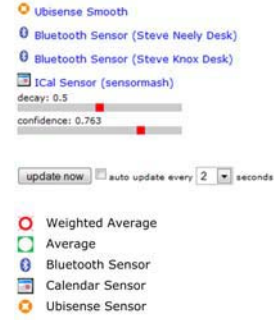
Ubisense Smooth

Bluetooth Sensor (Steve Neely Desk)

Bluetooth Sensor (Steve Knox Desk)

ICal Sensor (sensormash)

decay: 0.5

confidence: 0.763

update now auto update every 2 seconds

Weighted Average

Average

Bluetooth Sensor

Calendar Sensor

Ubisense Sensor